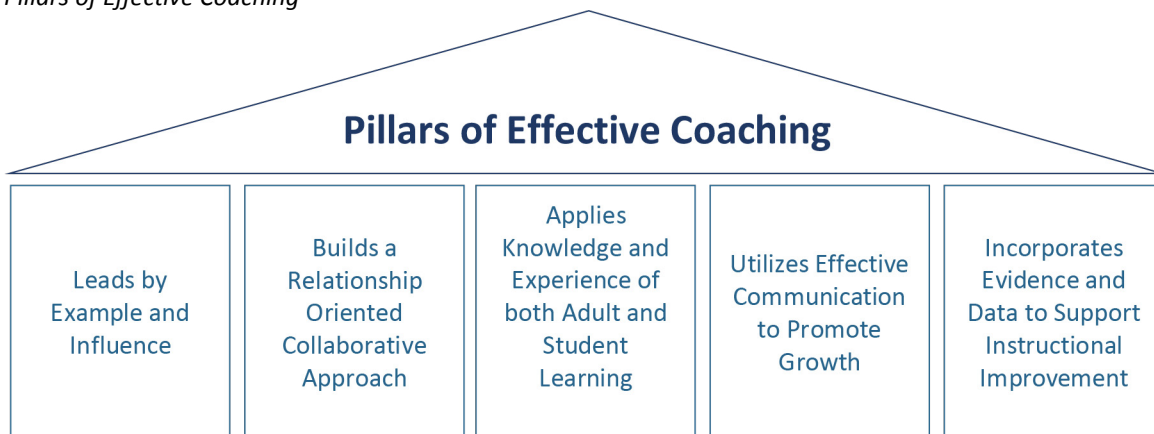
Pillars of Effective Coaching

Pillars of Effective Coaching

Leads by Example and Influence

Builds a Relationship Oriented Collaborative Approach

Applies Knowledge and Experience of both Adult and Student Learning

Utilizes Effective Communication to Promote Growth

Incorporates Evidence and Data to Support Instructional Improvement